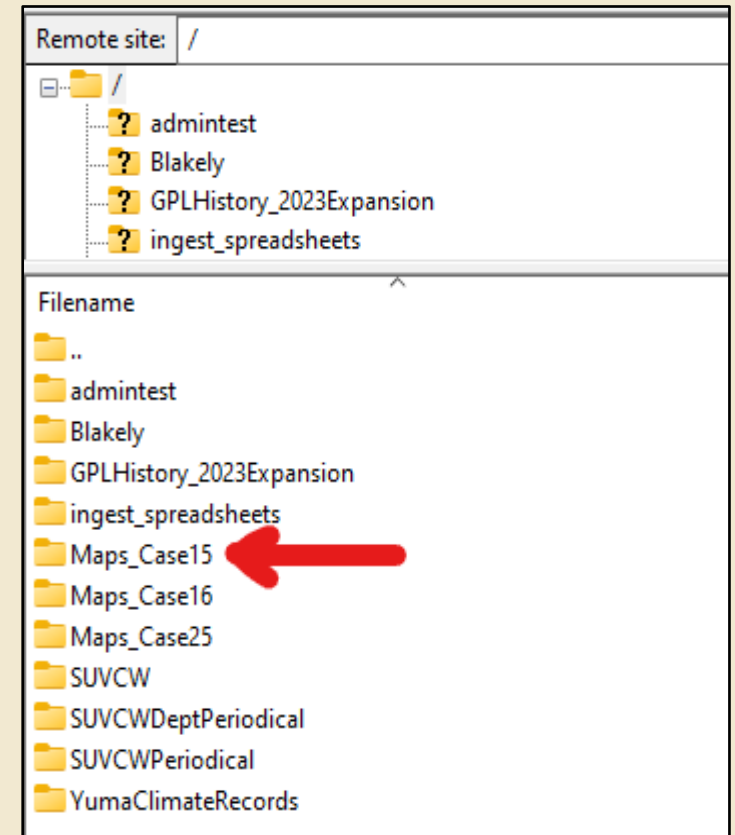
Remote site: /

/
? admintest
? Blakely
? GPLHistory_2023Expansion
? ingest_spreadsheets

Filename
..
admintest
Blakely
GPLHistory_2023Expansion
ingest_spreadsheets
Maps_Case15
Maps_Case16
Maps_Case25
SUVCW
SUVCWDeptPeriodical
SUVCWPeriodical
YumaClimateRecords